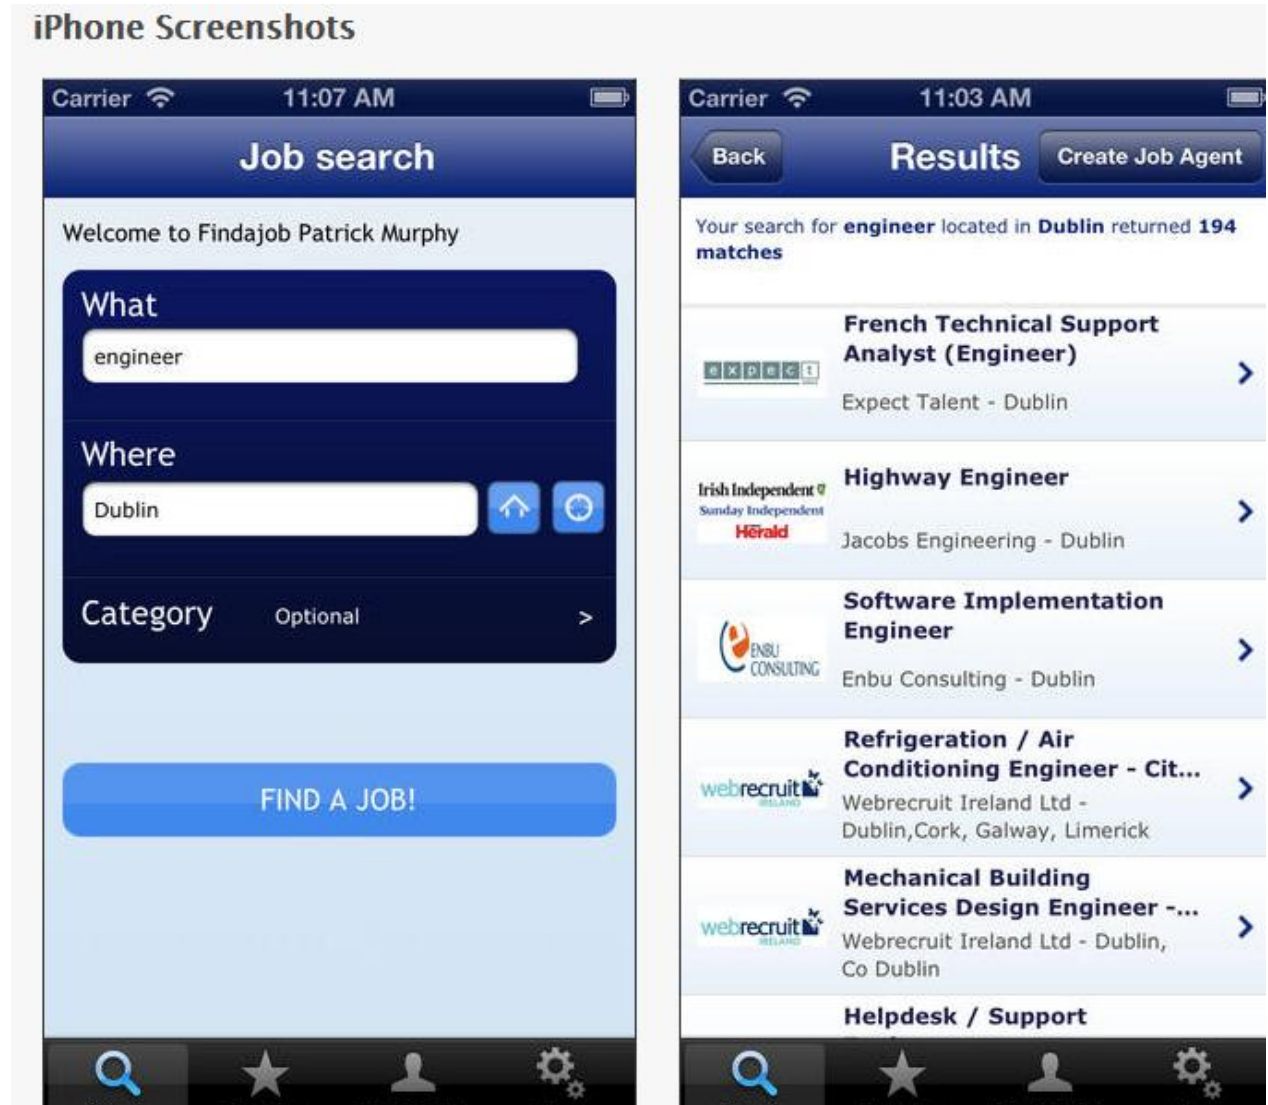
iPhone Screenshots

Carrier 11:07 AM

Job search

Welcome to Findajob Patrick Murphy

What

engineer

Where

Dublin

Category Optional >

FIND A JOB!

Carrier 11:03 AM

Back Results Create Job Agent

Your search for **engineer** located in **Dublin** returned **194 matches**

expect

French Technical Support Analyst (Engineer)

Expect Talent - Dublin

Irish Independent Sunday Independent Herald

Highway Engineer

Jacobs Engineering - Dublin

ENBU CONSULTING

Software Implementation Engineer

Enbu Consulting - Dublin

webrecruit IRELAND

Refrigeration / Air Conditioning Engineer - Cit...

Webrecruit Ireland Ltd - Dublin,Cork, Galway, Limerick

webrecruit IRELAND

Mechanical Building Services Design Engineer -...

Webrecruit Ireland Ltd - Dublin, Co Dublin

Helpdesk / Support